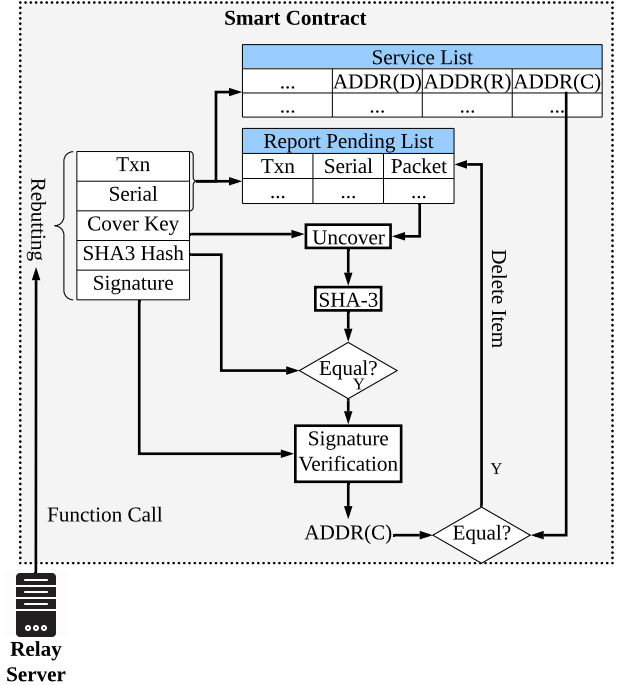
Smart Contract

Service List

| ... | ADDR(D) | ADDR(R) | ADDR(C) |
|---|---|---|---|
| ... | ... | ... | ... |

Report Pending List

| Txn | Serial | Packet |
|---|---|---|
| ... | ... | ... |

Rebutting

Txn
Serial
Cover Key
SHA3 Hash
Signature

Uncover

SHA-3

Equal?
Y

Signature Verification

Delete Item

Y

Function Call

ADDR(C)

Equal?

Relay Server